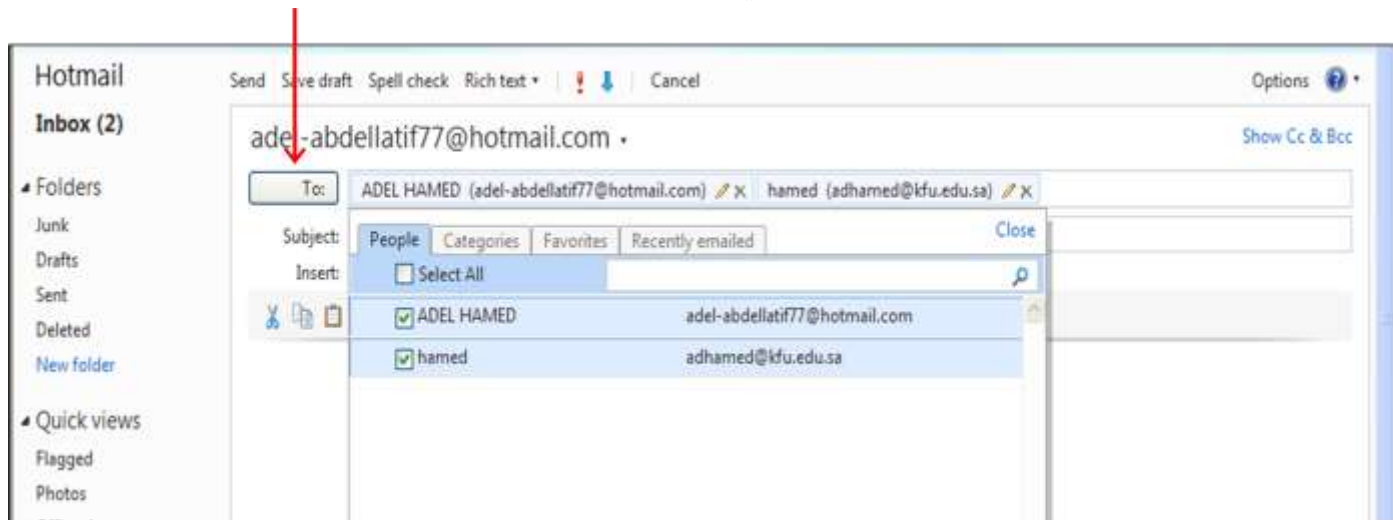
Hotmail

Inbox (2)

Folders

Junk

Drafts

Sent

Deleted

New folder

Quick views

Flagged

Photos

Send Save draft Spell check Rich text

Cancel

Options

adel-abdellatif77@hotmail.com

Show Cc & Bcc

To:

ADEL HAMED (adel-abdellatif77@hotmail.com) ×

hamed (adhamed@kfu.edu.sa) ×

Subject:

Insert:

People Categories Favorites Recently emailed

Close

Select All

| | |
|---|---|
| ADEL HAMED | adel-abdellatif77@hotmail.com |
| hamed | adhamed@kfu.edu.sa |